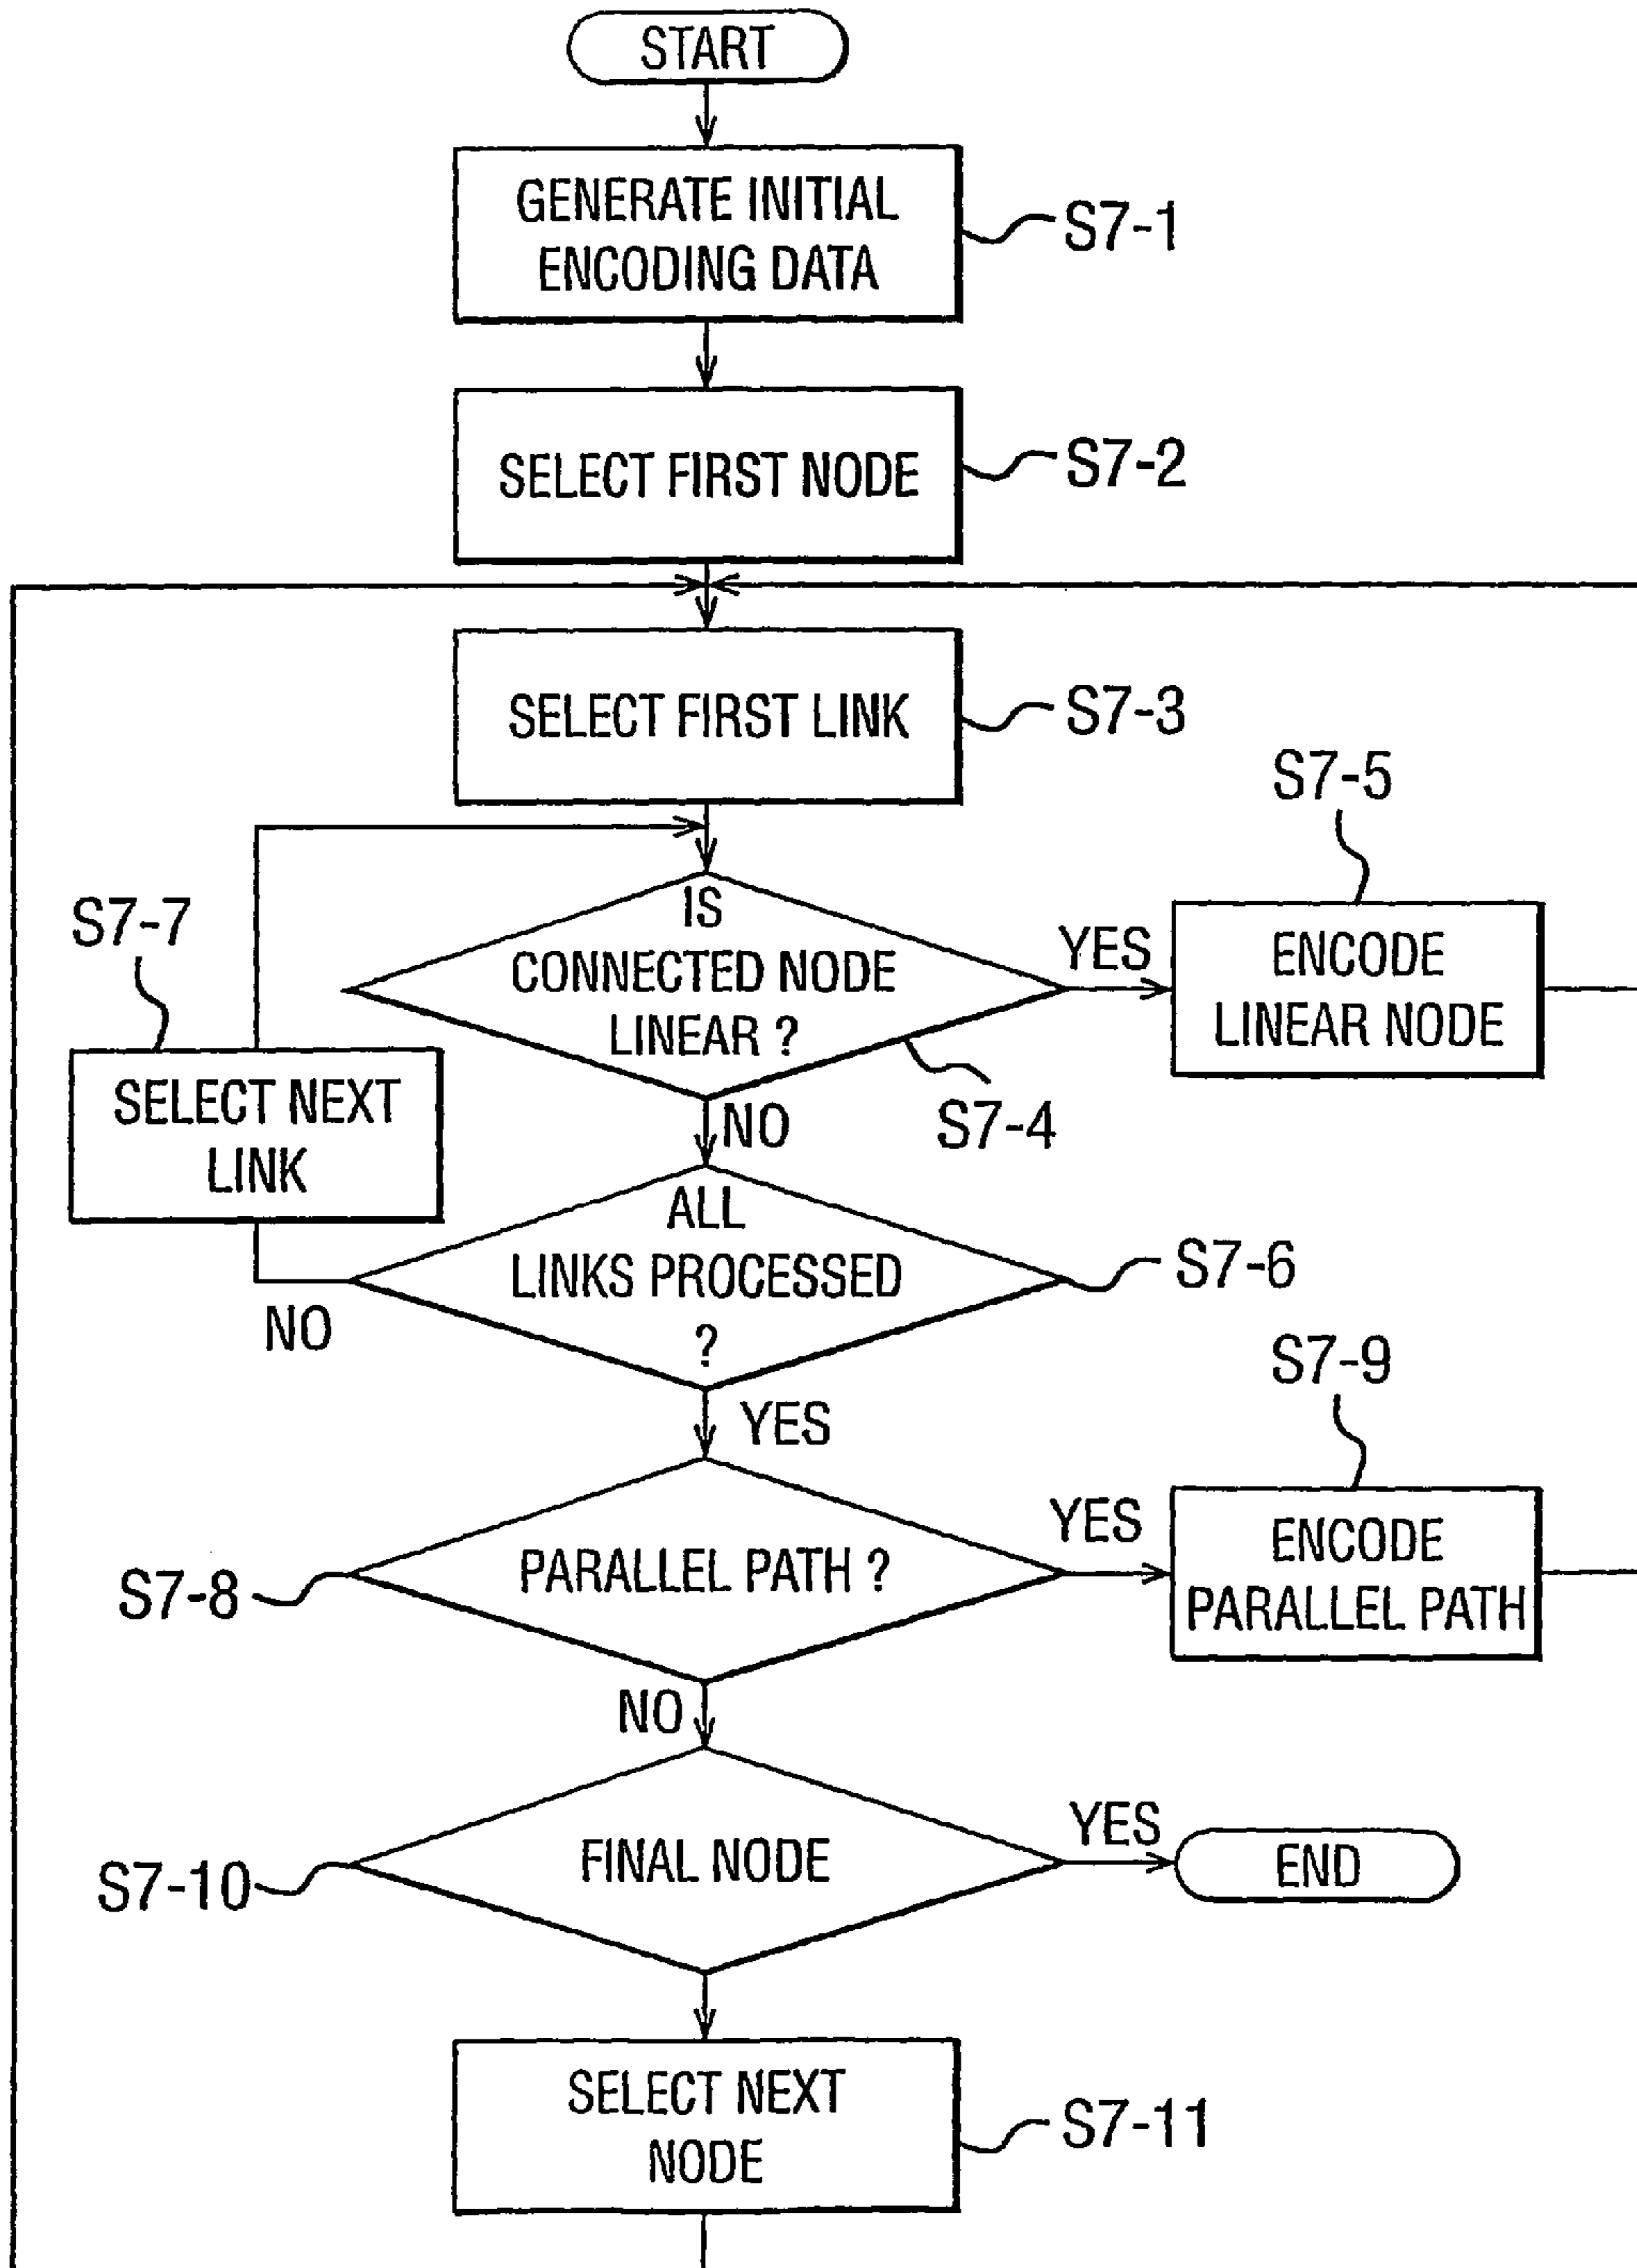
START

GENERATE INITIAL ENCODING DATA

S7-1

SELECT FIRST NODE

S7-2

SELECT FIRST LINK

S7-3

S7-5

S7-7

IS CONNECTED NODE LINEAR ?

YES

ENCODE LINEAR NODE

SELECT NEXT LINK

NO

S7-4

ALL LINKS PROCESSED ?

S7-6

NO

S7-9

YES

YES

ENCODE PARALLEL PATH

S7-8

PARALLEL PATH ?

NO

YES

S7-10

FINAL NODE

END

SELECT NEXT NODE

S7-11